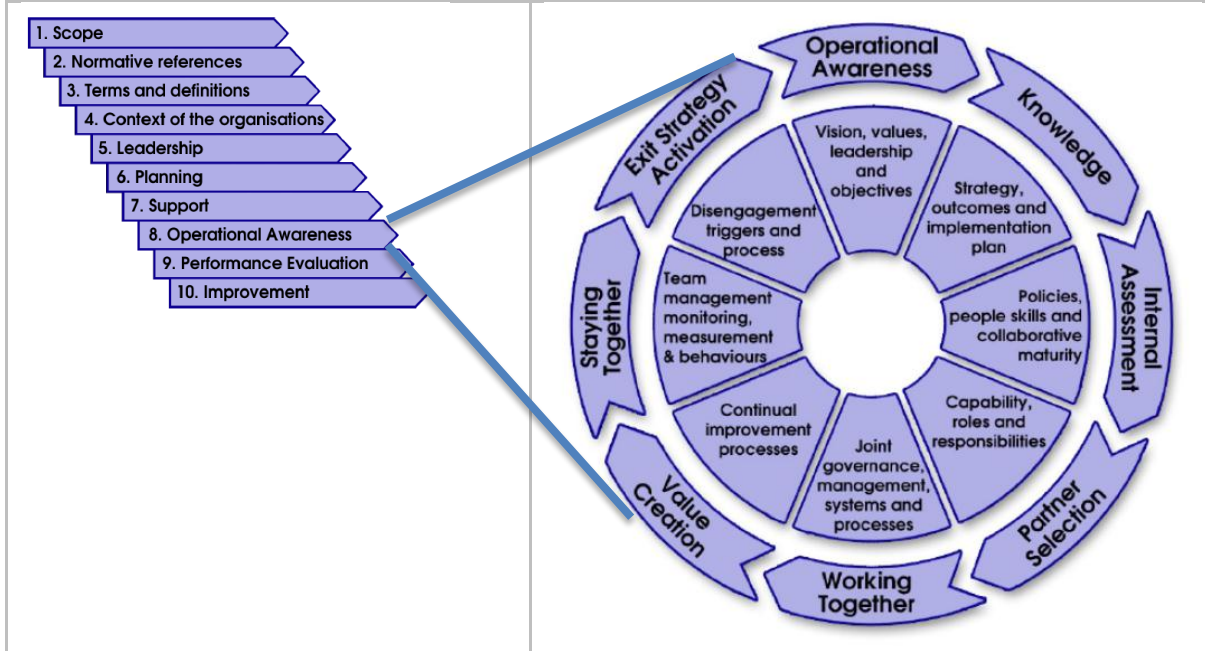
1. Scope
2. Normative references
3. Terms and definitions
4. Context of the organisations
5. Leadership
6. Planning
7. Support
8. Operational Awareness
9. Performance Evaluation
10. Improvement

Operational Awareness
Knowledge
Internal Assessment
Partner Selection
Working Together
Value Creation
Staying Together
Exit Strategy Activation

Vision, values, leadership and objectives
Strategy, outcomes and implementation plan
Policies, people skills and collaborative maturity
Capability, roles and responsibilities
Joint governance, management, systems and processes
Continual improvement processes
Team management monitoring, measurement & behaviours
Disengagement triggers and process